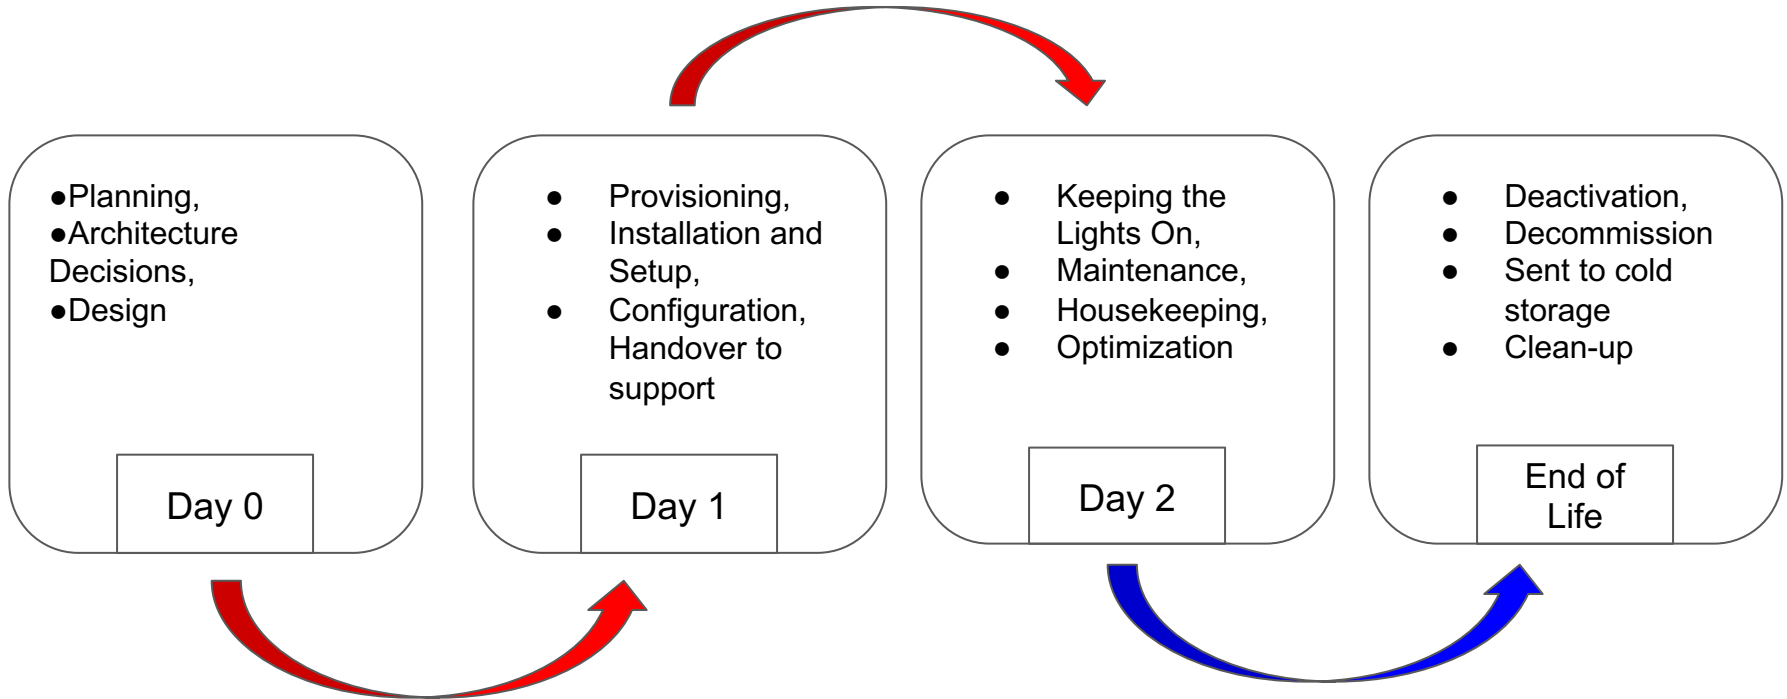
●Planning,
●Architecture Decisions,
●Design

Day 0

● Provisioning,
● Installation and Setup,
● Configuration, Handover to support

Day 1

● Keeping the Lights On,
● Maintenance,
● Housekeeping,
● Optimization

Day 2

● Deactivation,
● Decommission
● Sent to cold storage
● Clean-up

End of Life